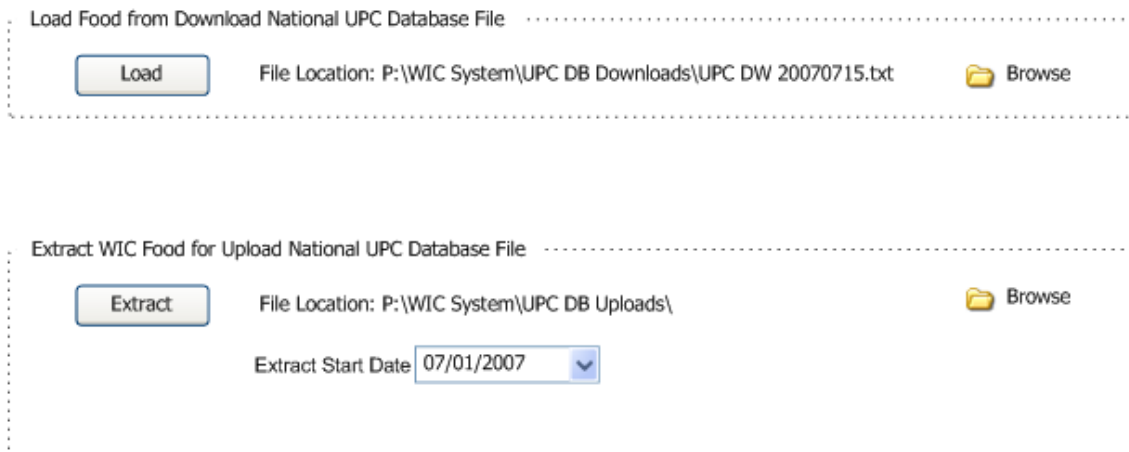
Load Food from Download National UPC Database File

Load

File Location: P:\WIC System\UPC DB Downloads\UPC DW 20070715.txt

Browse

Extract WIC Food for Upload National UPC Database File

Extract

File Location: P:\WIC System\UPC DB Uploads\

Browse

Extract Start Date 07/01/2007